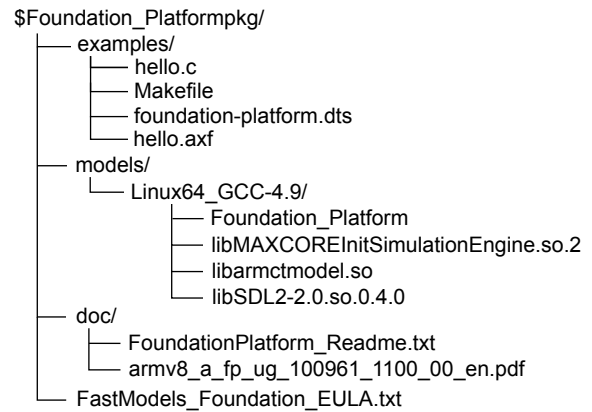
$Foundation_Platformpkg/
examples/
hello.c
Makefile
foundation-platform.dts
hello.axf
models/
Linux64_GCC-4.9/
Foundation_Platform
libMAXCOREInitSimulationEngine.so.2
libarmctmodel.so
libSDL2-2.0.so.0.4.0
doc/
FoundationPlatform_Readme.txt
armv8_a_fp_ug_100961_1100_00_en.pdf
FastModels_Foundation_EULA.txt